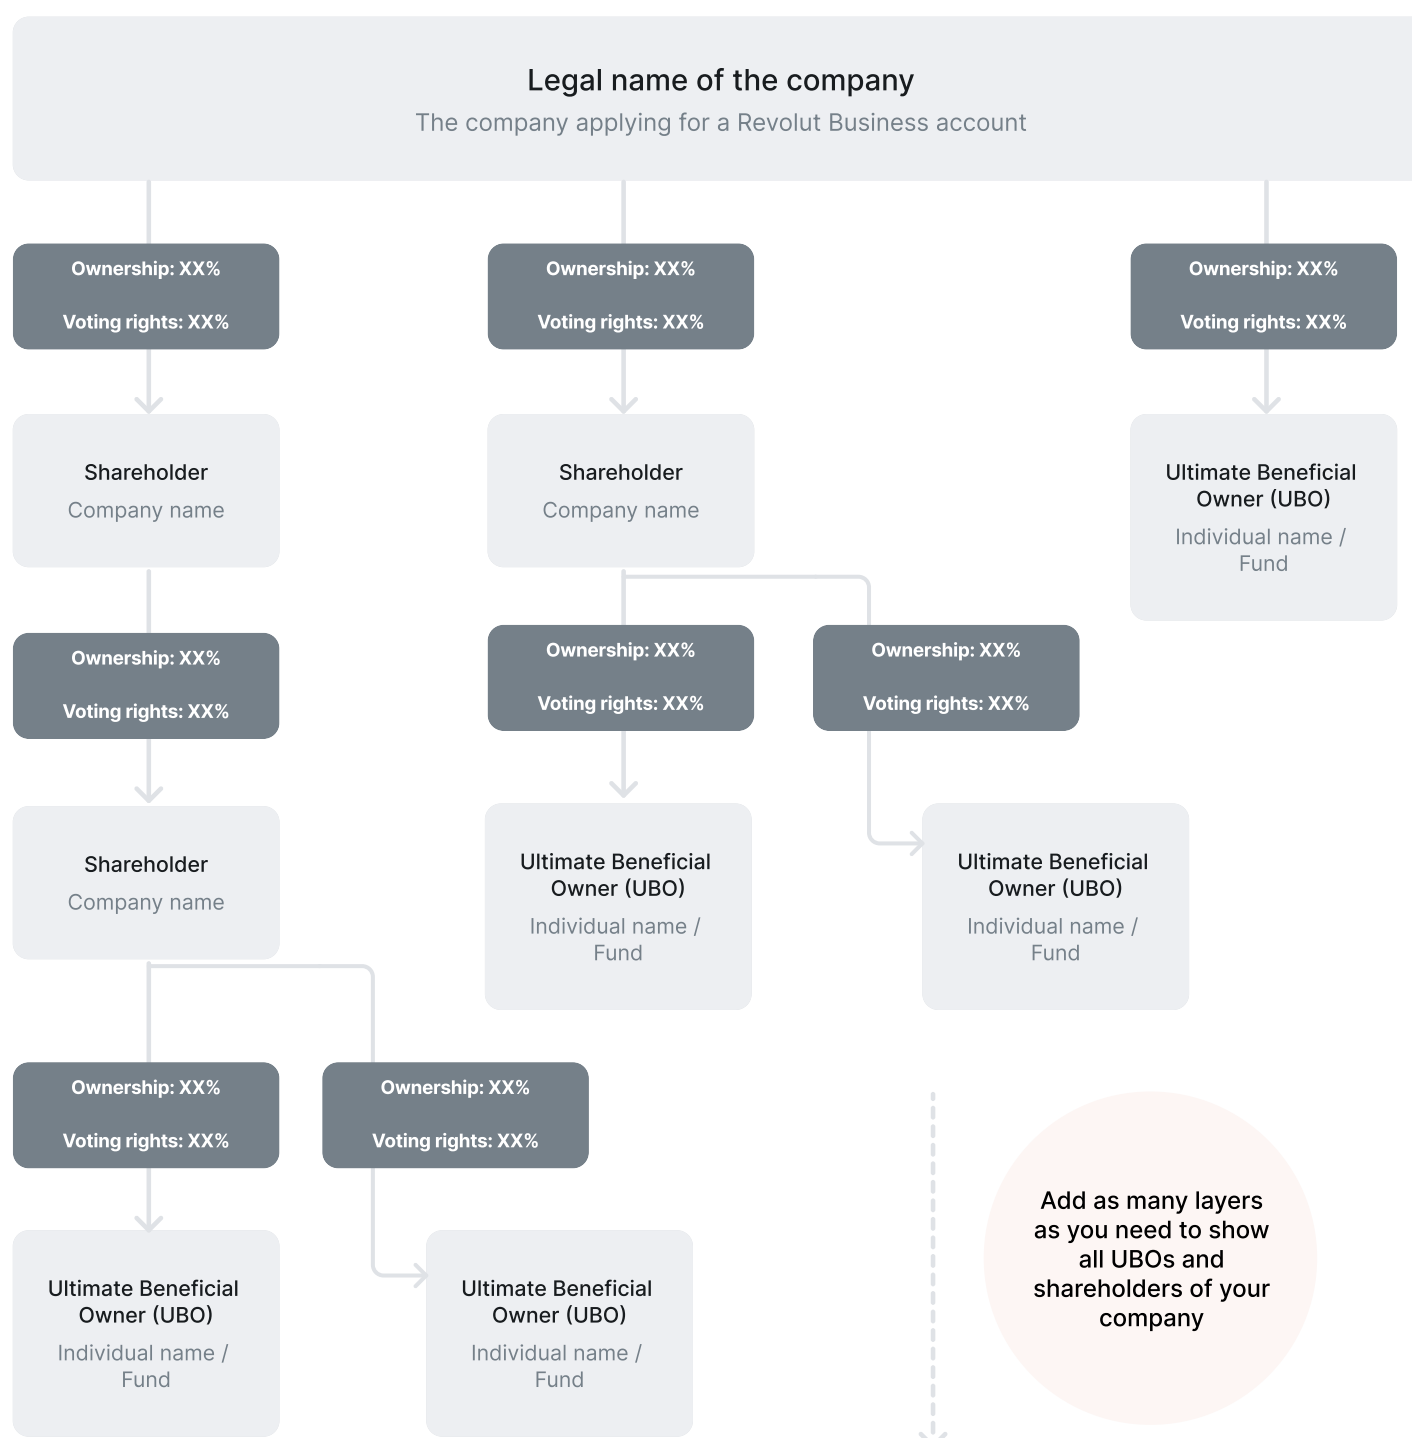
Legal name of the company
The company applying for a Revolut Business account

Ownership: XX%
Voting rights: XX%

Shareholder
Company name

Ownership: XX%
Voting rights: XX%

Shareholder
Company name

Ownership: XX%
Voting rights: XX%

Ultimate Beneficial Owner (UBO)
Individual name / Fund

Ownership: XX%
Voting rights: XX%

Ultimate Beneficial Owner (UBO)
Individual name / Fund

Ownership: XX%
Voting rights: XX%

Shareholder
Company name

Ownership: XX%
Voting rights: XX%

Ultimate Beneficial Owner (UBO)
Individual name / Fund

Ownership: XX%
Voting rights: XX%

Ultimate Beneficial Owner (UBO)
Individual name / Fund

Ownership: XX%
Voting rights: XX%

Ultimate Beneficial Owner (UBO)
Individual name / Fund

Ownership: XX%
Voting rights: XX%

Ultimate Beneficial Owner (UBO)
Individual name / Fund

Add as many layers as you need to show all UBOs and shareholders of your company